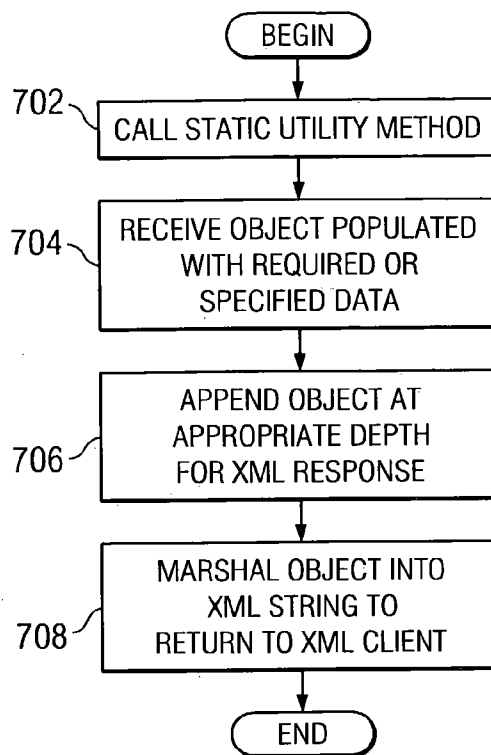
BEGIN

702
CALL STATIC UTILITY METHOD

704
RECEIVE OBJECT POPULATED WITH REQUIRED OR SPECIFIED DATA

706
APPEND OBJECT AT APPROPRIATE DEPTH FOR XML RESPONSE

708
MARSHAL OBJECT INTO XML STRING TO RETURN TO XML CLIENT

END